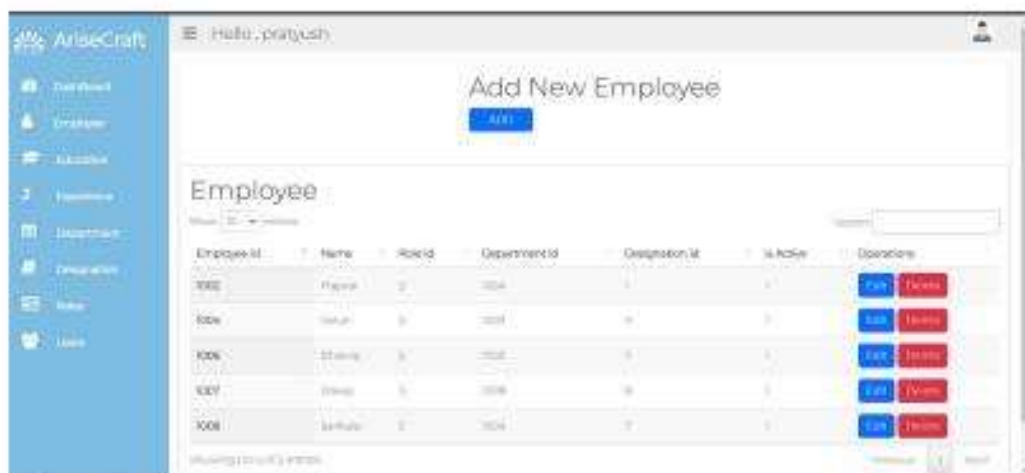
AriseCraft

Dashboard
Employee
Education
Experience
Department
Designation
Roles
Users

Hello , pratyush

Add New Employee
ADD

Employee

Show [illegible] entries

Search:

| Employee Id | Name | Role Id | Department Id | Designation Id | Is Active | Operations |
|---|---|---|---|---|---|---|
| 1002 | Prayna | 2 | 1004 | 1 | 1 | Edit Delete |
| 1004 | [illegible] | 2 | 1001 | 4 | 1 | Edit Delete |
| 1006 | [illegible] | 3 | 1002 | 1 | 1 | Edit Delete |
| 1007 | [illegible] | 3 | 1006 | 8 | 1 | Edit Delete |
| 1008 | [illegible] | 2 | 1004 | 7 | 1 | Edit Delete |

Showing 1 to 5 of 5 entries

Previous 1 Next